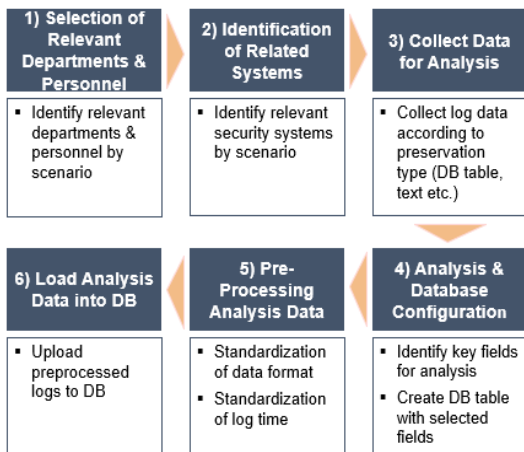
1) Selection of Relevant Departments & Personnel

▪ Identify relevant departments & personnel by scenario

2) Identification of Related Systems

▪ Identify relevant security systems by scenario

3) Collect Data for Analysis

▪ Collect log data according to preservation type (DB table, text etc.)

4) Analysis & Database Configuration

▪ Identify key fields for analysis
▪ Create DB table with selected fields

5) Pre-Processing Analysis Data

▪ Standardization of data format
▪ Standardization of log time

6) Load Analysis Data into DB

▪ Upload preprocessed logs to DB